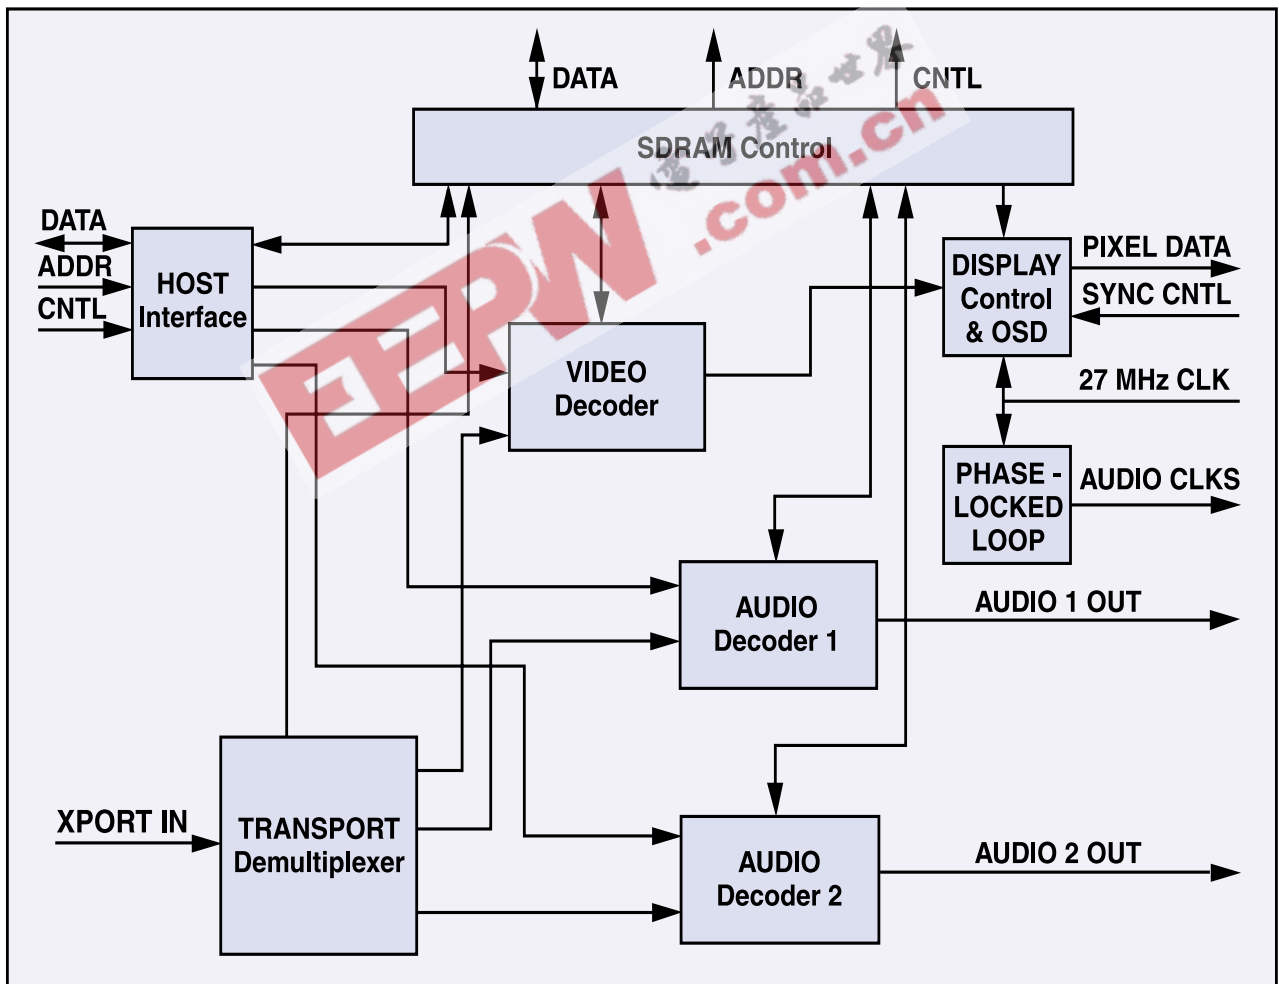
DATA
ADDR
CNTL
SDRAM Control
DATA
ADDR
CNTL
HOST Interface
VIDEO Decoder
DISPLAY Control & OSD
PIXEL DATA
SYNC CNTL
27 MHz CLK
PHASE - LOCKED LOOP
AUDIO CLKS
AUDIO Decoder 1
AUDIO 1 OUT
XPORT IN
TRANSPORT Demultiplexer
AUDIO Decoder 2
AUDIO 2 OUT
EEPW
.com.cn
电子产品世界